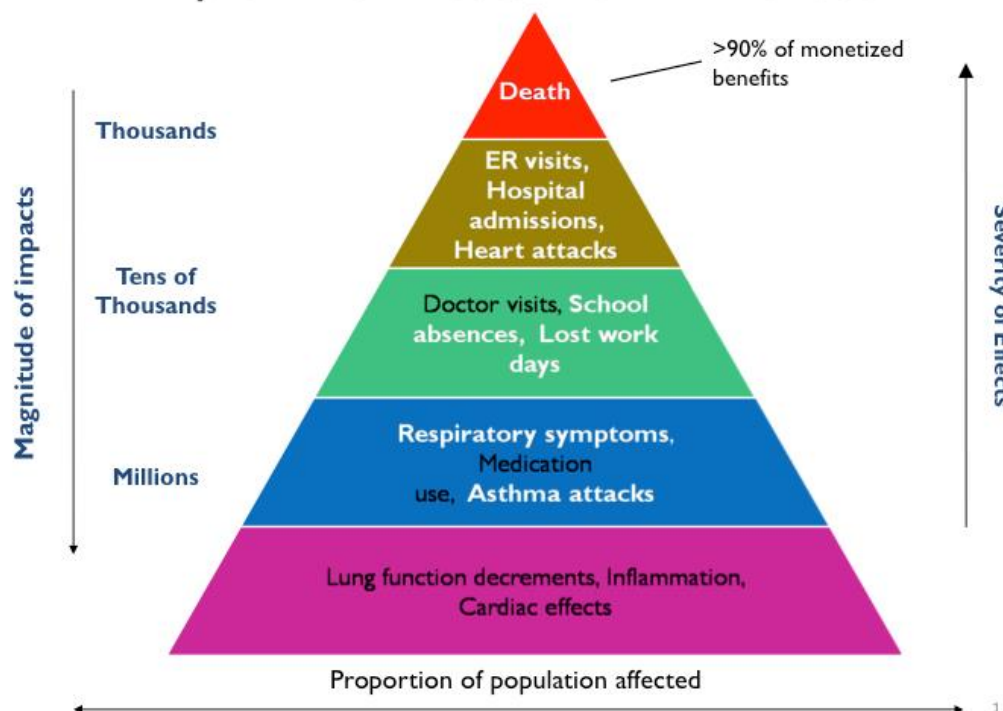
Magnitude of impacts

Thousands

Tens of Thousands

Millions

Death

>90% of monetized benefits

ER visits, Hospital admissions, Heart attacks

Doctor visits, School absences, Lost work days

Respiratory symptoms, Medication use, Asthma attacks

Lung function decrements, Inflammation, Cardiac effects

Severity of Effects

Proportion of population affected